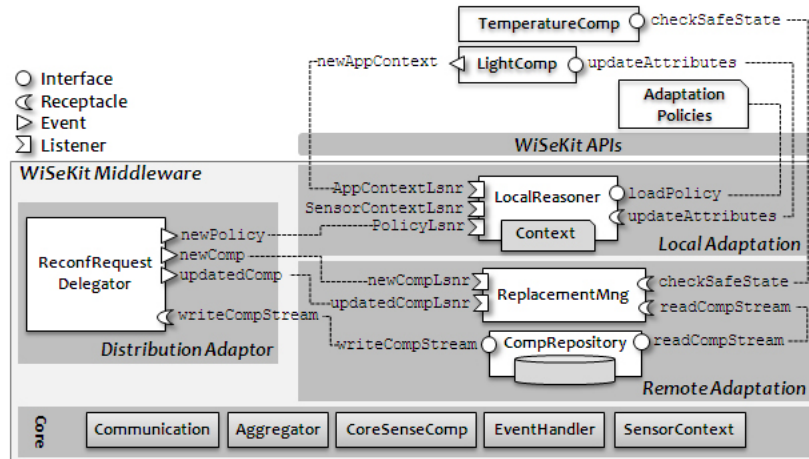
TemperatureComp checkSafeState

newAppContext LightComp updateAttributes

Adaptation Policies

Interface
Receptacle
Event
Listener

WiSeKit APIs

WiSeKit Middleware

AppContextLsnr
SensorContextLsnr
PolicyLsnr
LocalReasoner
Context
loadPolicy
updateAttributes

Local Adaptation

ReconfRequest Delegator
newPolicy
newComp
updatedComp
writeCompStream

Distribution Adaptor

newCompLsnr
updatedCompLsnr
ReplacementMng
checkSafeState
readCompStream

writeCompStream
CompRepository
readCompStream

Remote Adaptation

Core
Communication
Aggregator
CoreSenseComp
EventHandler
SensorContext